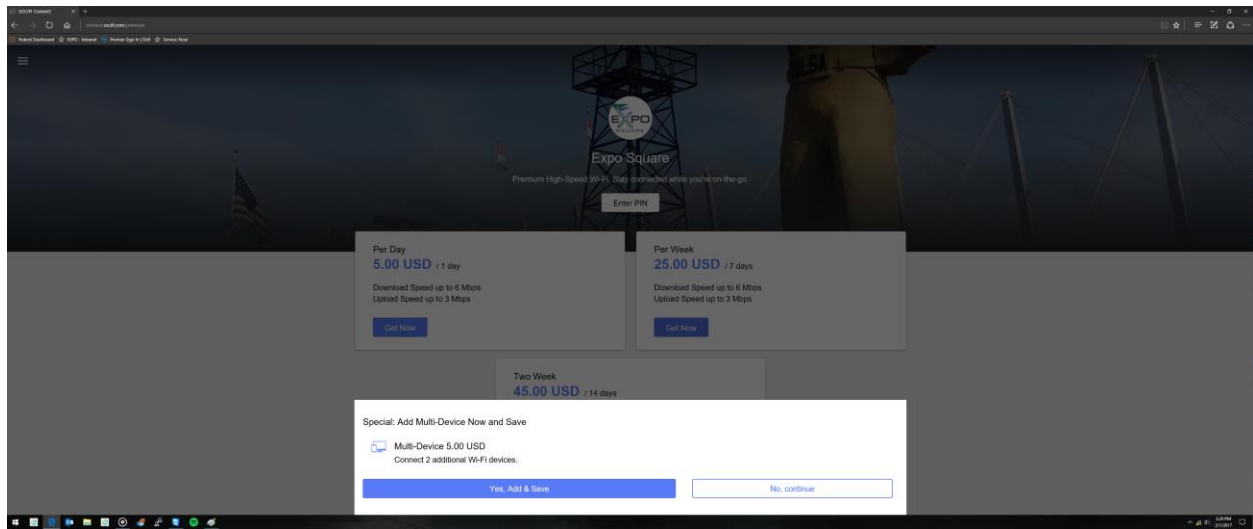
SOCM Connect

connect.socm.com/premium

Expo Square

Premium High-Speed Wi-Fi. Stay connected while you're on-the-go.

Enter PIN

Per Day
5.00 USD / 1 day
Download Speed up to 6 Mbps
Upload Speed up to 3 Mbps
Get Now

Per Week
25.00 USD / 7 days
Download Speed up to 6 Mbps
Upload Speed up to 3 Mbps
Get Now

Two Week
45.00 USD / 14 days

Special: Add Multi-Device Now and Save

Multi-Device 5.00 USD
Connect 2 additional Wi-Fi devices.

Yes, Add & Save

No, continue